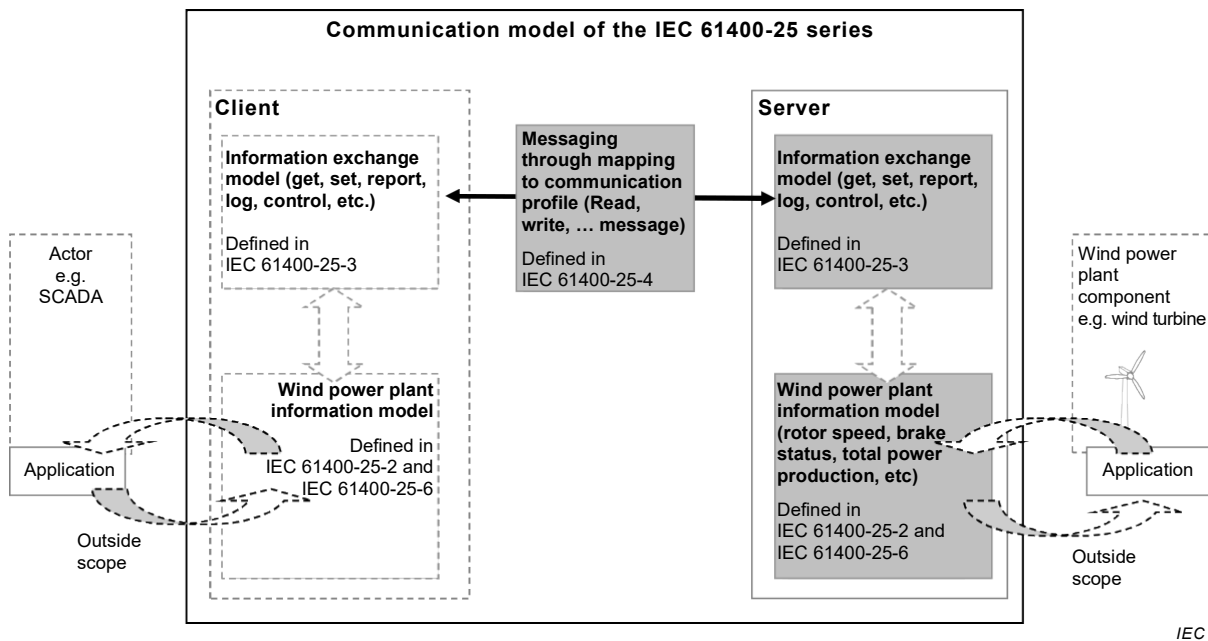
Communication model of the IEC 61400-25 series

Actor e.g. SCADA

Application

Outside scope

Client

Information exchange model (get, set, report, log, control, etc.)

Defined in IEC 61400-25-3

Wind power plant information model

Defined in IEC 61400-25-2 and IEC 61400-25-6

Messaging through mapping to communication profile (Read, write, … message)

Defined in IEC 61400-25-4

Server

Information exchange model (get, set, report, log, control, etc.)

Defined in IEC 61400-25-3

Wind power plant information model (rotor speed, brake status, total power production, etc)

Defined in IEC 61400-25-2 and IEC 61400-25-6

Wind power plant component e.g. wind turbine

Application

Outside scope

IEC